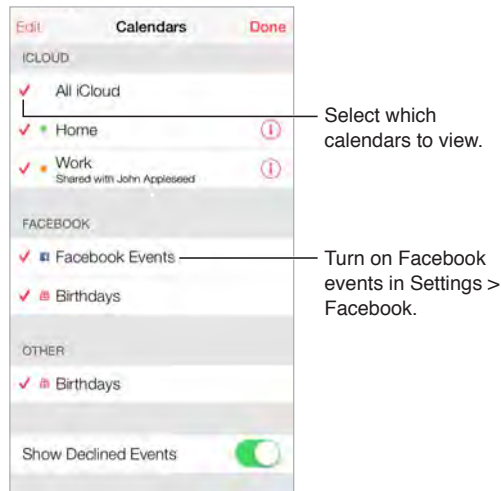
Edit Calendars Done

ICLOUD

✓ All iCloud

✓ Home ⓘ

✓ Work ⓘ
Shared with John Appleseed

FACEBOOK

✓ Facebook Events

✓ Birthdays

OTHER

✓ Birthdays

Show Declined Events

Select which calendars to view.

Turn on Facebook events in Settings > Facebook.